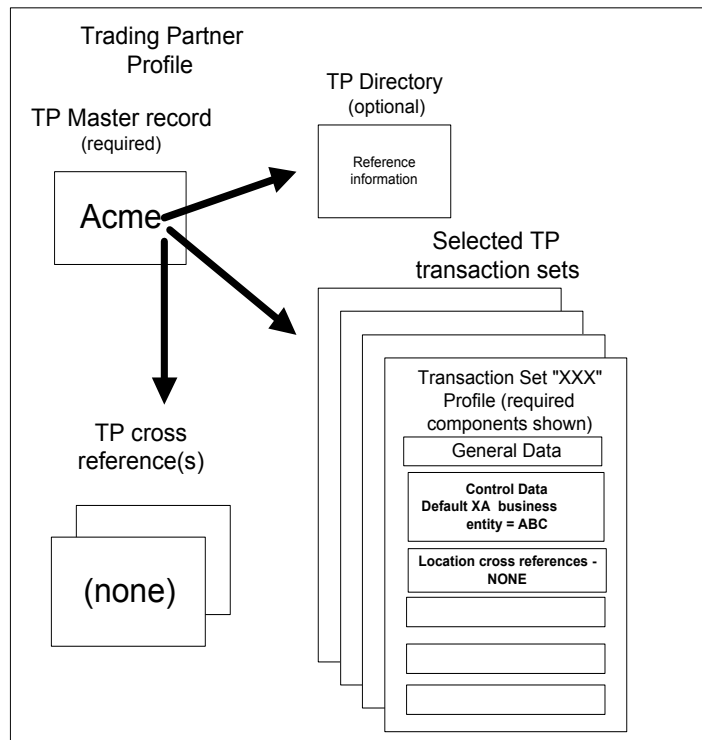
Trading Partner Profile

TP Master record
(required)

Acme

TP Directory
(optional)

Reference information

Selected TP transaction sets

Transaction Set "XXX" Profile (required components shown)

General Data

Control Data
Default XA business entity = ABC

Location cross references - NONE

TP cross reference(s)

(none)